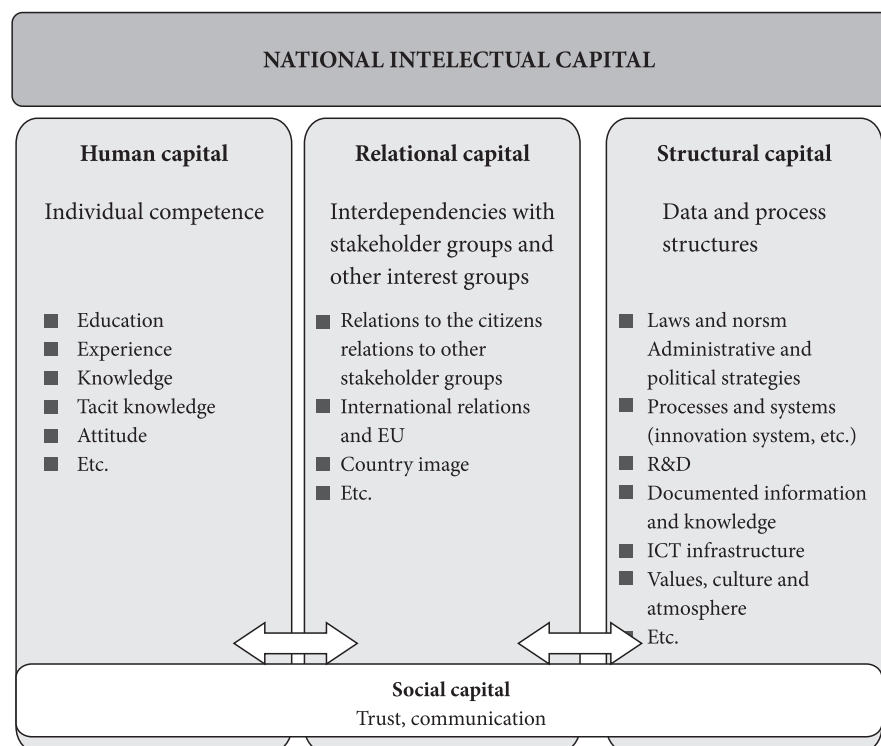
NATIONAL INTELECTUAL CAPITAL

Human capital

Individual competence

- Education
- Experience
- Knowledge
- Tacit knowledge
- Attitude
- Etc.

Relational capital

Interdependencies with stakeholder groups and other interest groups

- Relations to the citizens relations to other stakeholder groups
- International relations and EU
- Country image
- Etc.

Structural capital

Data and process structures

- Laws and norsm Administrative and political strategies
- Processes and systems (innovation system, etc.)
- R&D
- Documented information and knowledge
- ICT infrastructure
- Values, culture and atmosphere
- Etc.

Social capital
Trust, communication